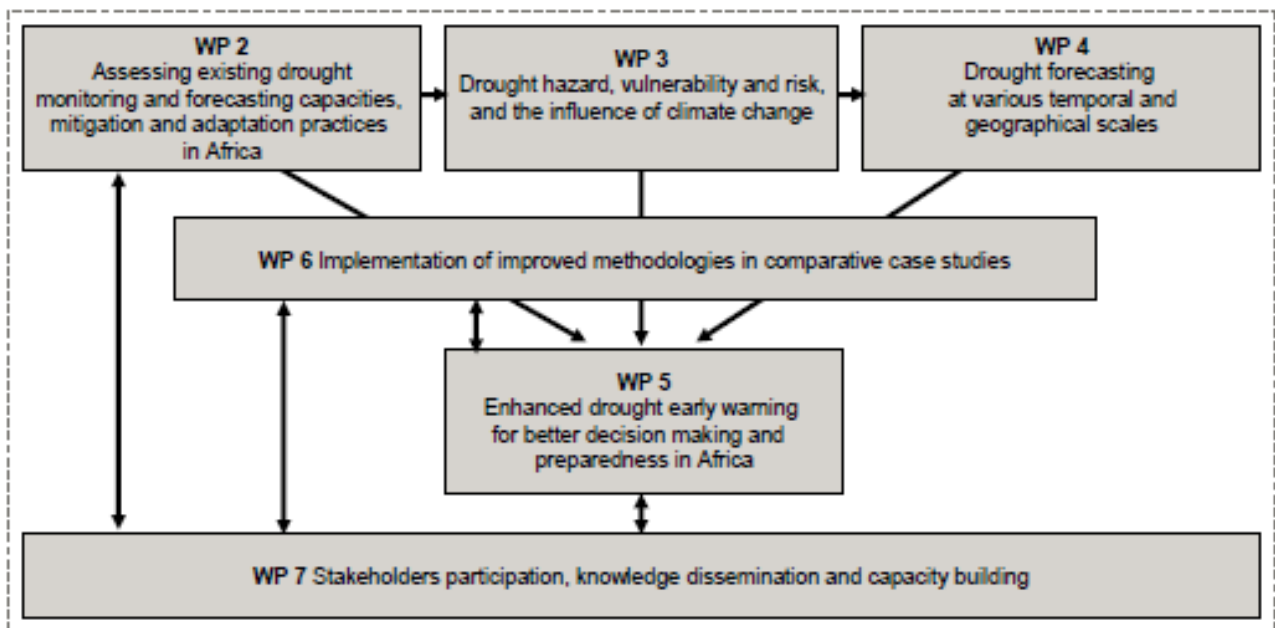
WP 2
Assessing existing drought monitoring and forecasting capacities, mitigation and adaptation practices in Africa

WP 3
Drought hazard, vulnerability and risk, and the influence of climate change

WP 4
Drought forecasting at various temporal and geographical scales

WP 6 Implementation of improved methodologies in comparative case studies

WP 5
Enhanced drought early warning for better decision making and preparedness in Africa

WP 7 Stakeholders participation, knowledge dissemination and capacity building